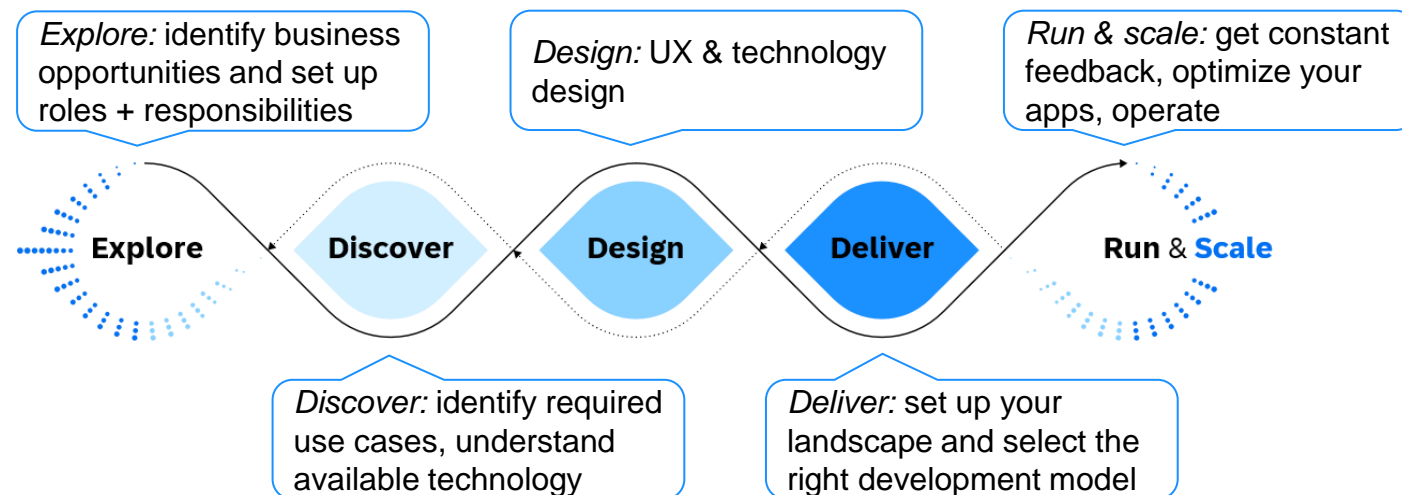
*Explore:* identify business opportunities and set up roles + responsibilities

*Design:* UX & technology design

*Run & scale:* get constant feedback, optimize your apps, operate

Explore

Discover

Design

Deliver

Run & Scale

*Discover:* identify required use cases, understand available technology

*Deliver:* set up your landscape and select the right development model